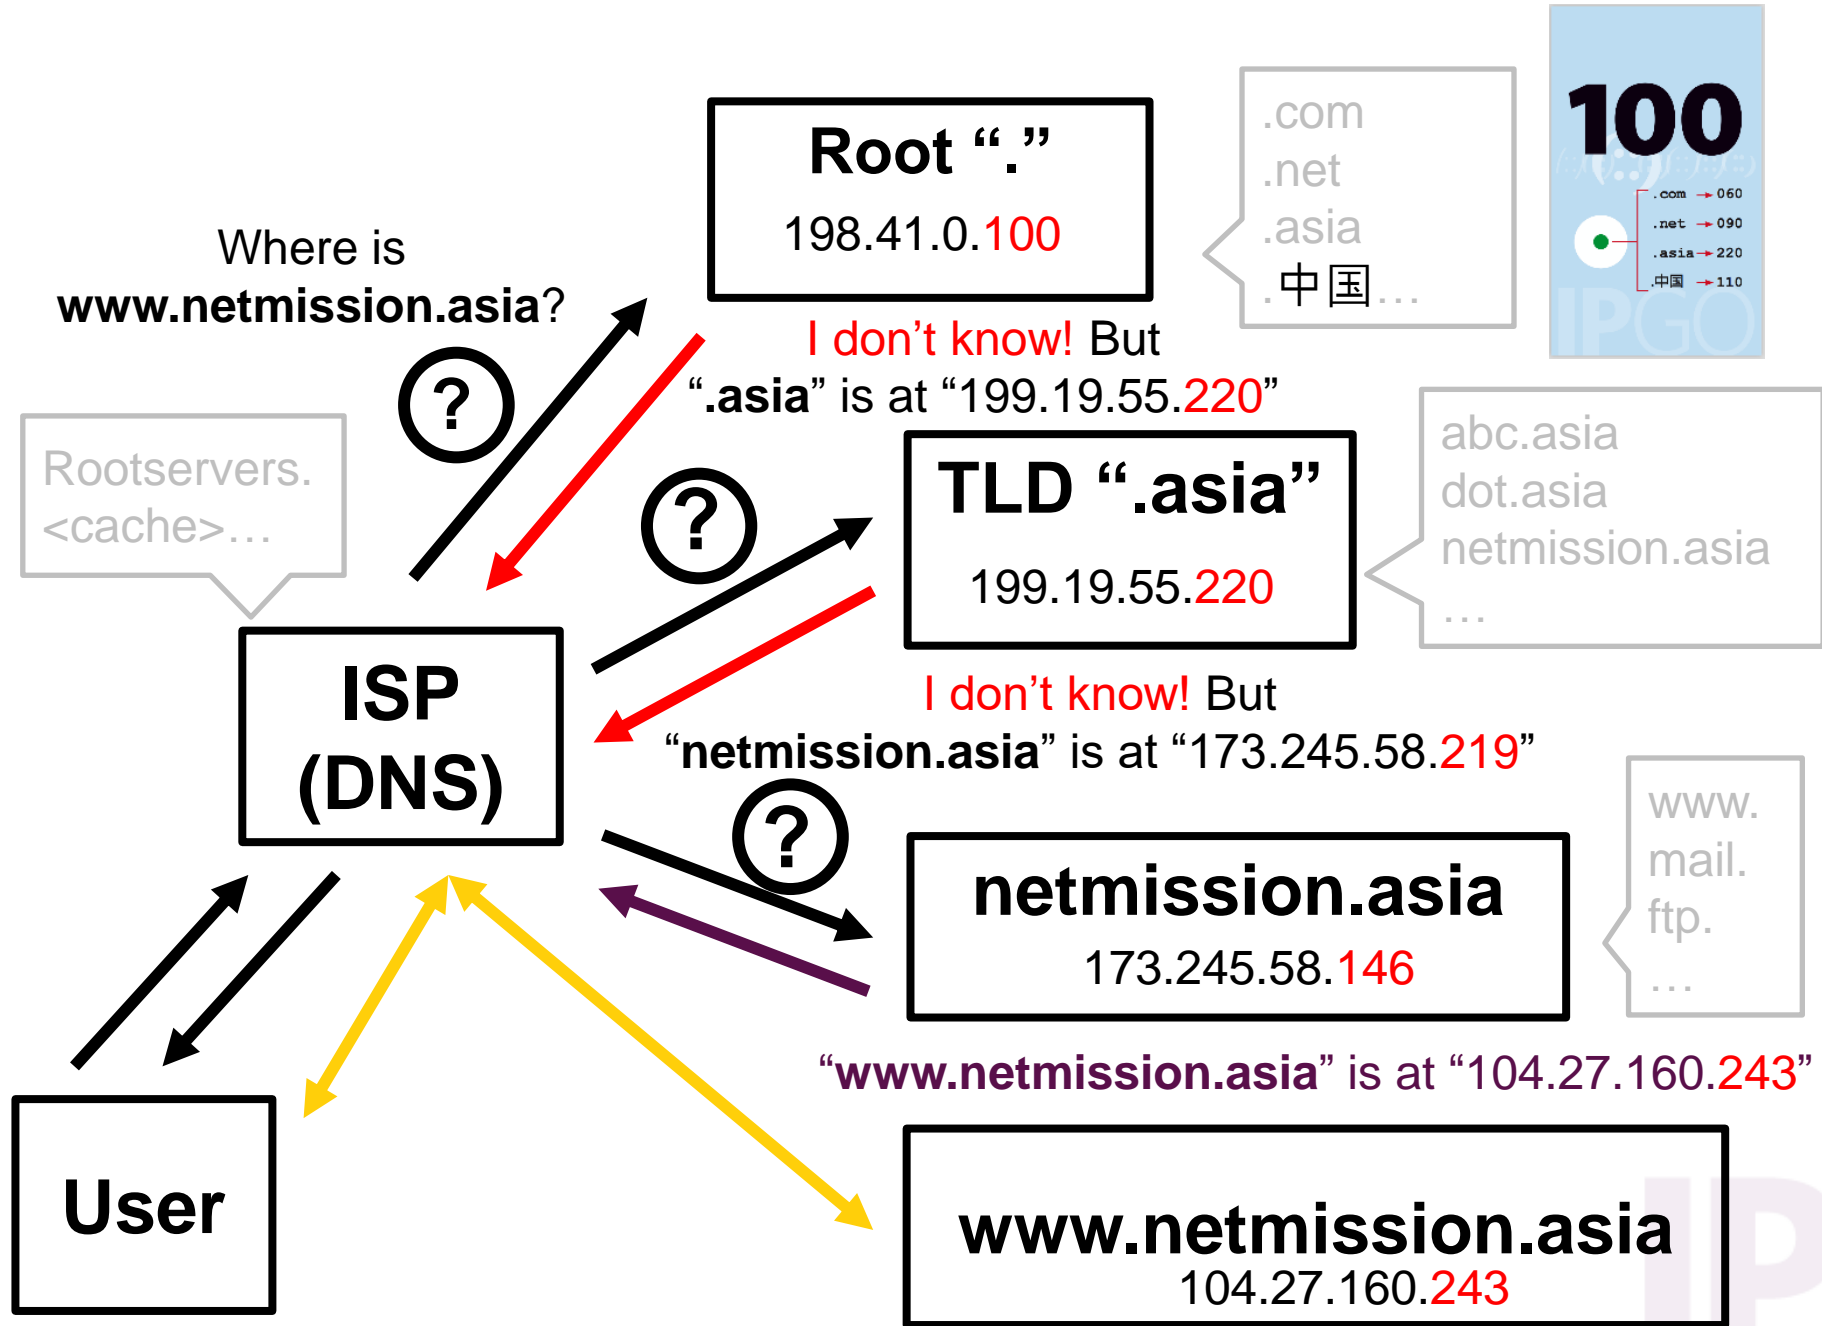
Root “.”
198.41.0.100

.com
.net
.asia
.中国…

100
.com → 060
.net → 090
.asia → 220
.中国 → 110
IPGO

Where is
www.netmission.asia?

?

I don’t know! But
“.asia” is at “199.19.55.220”

Rootservers.
<cache>…

?

TLD “.asia”
199.19.55.220

abc.asia
dot.asia
netmission.asia
…

ISP
(DNS)

I don’t know! But
“netmission.asia” is at “173.245.58.219”

?

netmission.asia
173.245.58.146

www.
mail.
ftp.
…

“www.netmission.asia” is at “104.27.160.243”

User

www.netmission.asia
104.27.160.243